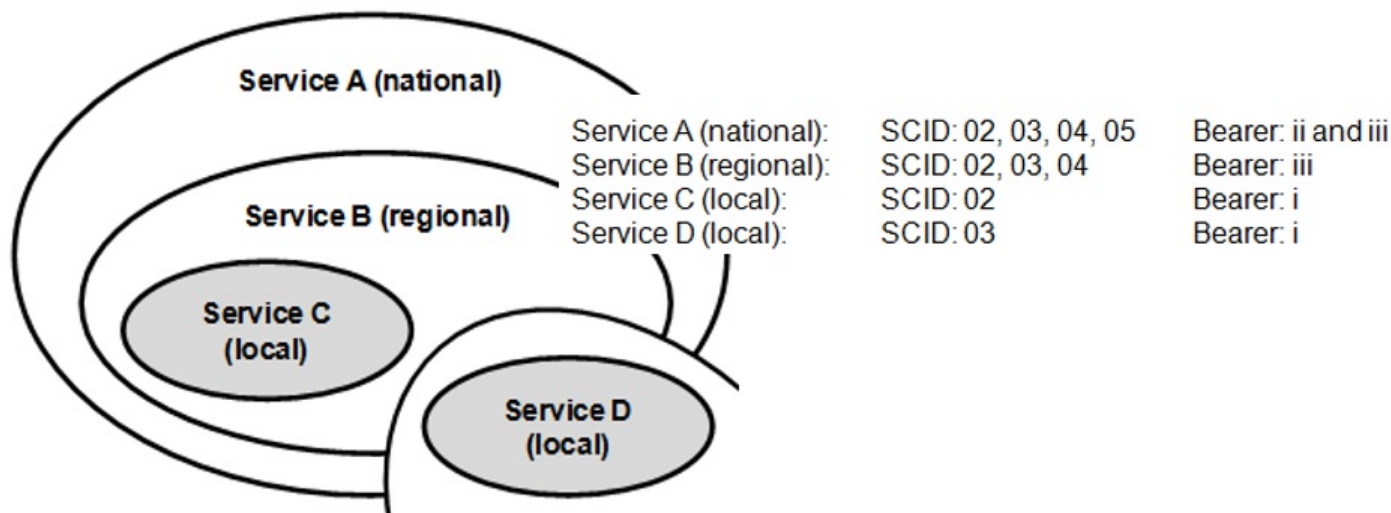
Service A (national)

Service B (regional)

Service C (local)

Service D (local)

| | | |
|---|---|---|
| Service A (national): | SCID: 02, 03, 04, 05 | Bearer: ii and iii |
| Service B (regional): | SCID: 02, 03, 04 | Bearer: iii |
| Service C (local): | SCID: 02 | Bearer: i |
| Service D (local): | SCID: 03 | Bearer: i |